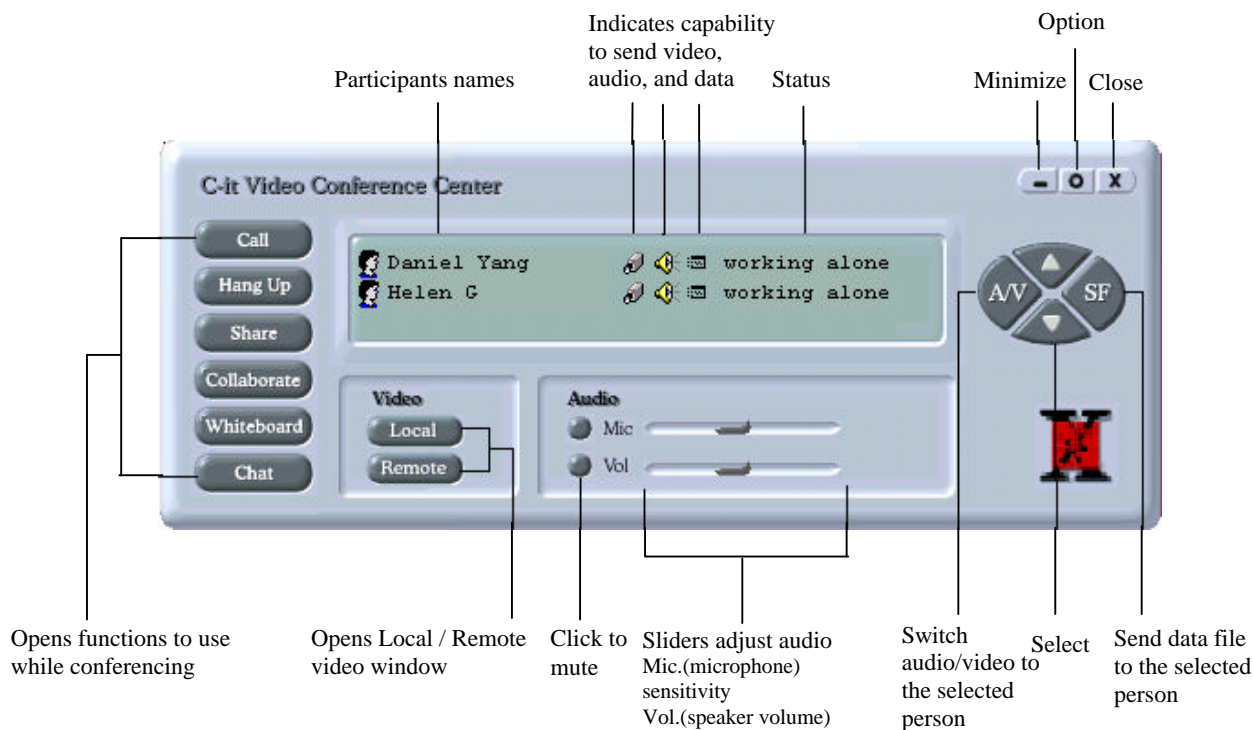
Indicates capability to send video, audio, and data

Option

Participants names

Status

Minimize

Close

C-it Video Conference Center

Call

Hang Up

Share

Collaborate

Whiteboard

Chat

Daniel Yang working alone

Helen G working alone

A/V

SF

Video

Local

Remote

Audio

Mic

Vol

Opens functions to use while conferencing

Opens Local / Remote video window

Click to mute

Sliders adjust audio Mic.(microphone) sensitivity Vol.(speaker volume)

Switch audio/video to the selected person

Select

Send data file to the selected person